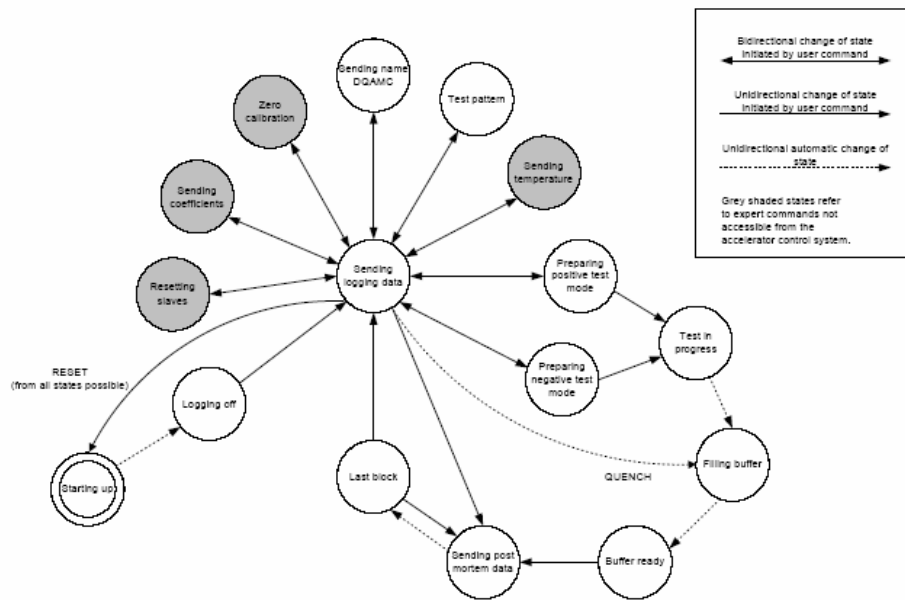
Sending name DQAMC

Test pattern

Zero calibration

Sending temperature

Sending coefficients

Resetting slaves

Sending logging data

Preparing positive test mode

Test in progress

Preparing negative test mode

RESET (from all states possible)

Logging off

Starting up

Last block

QUENCH

Filling buffer

Sending post mortem data

Buffer ready

Bidirectional change of state initiated by user command

Unidirectional change of state initiated by user command

Unidirectional automatic change of state

Grey shaded states refer to expert commands not accessible from the accelerator control system.